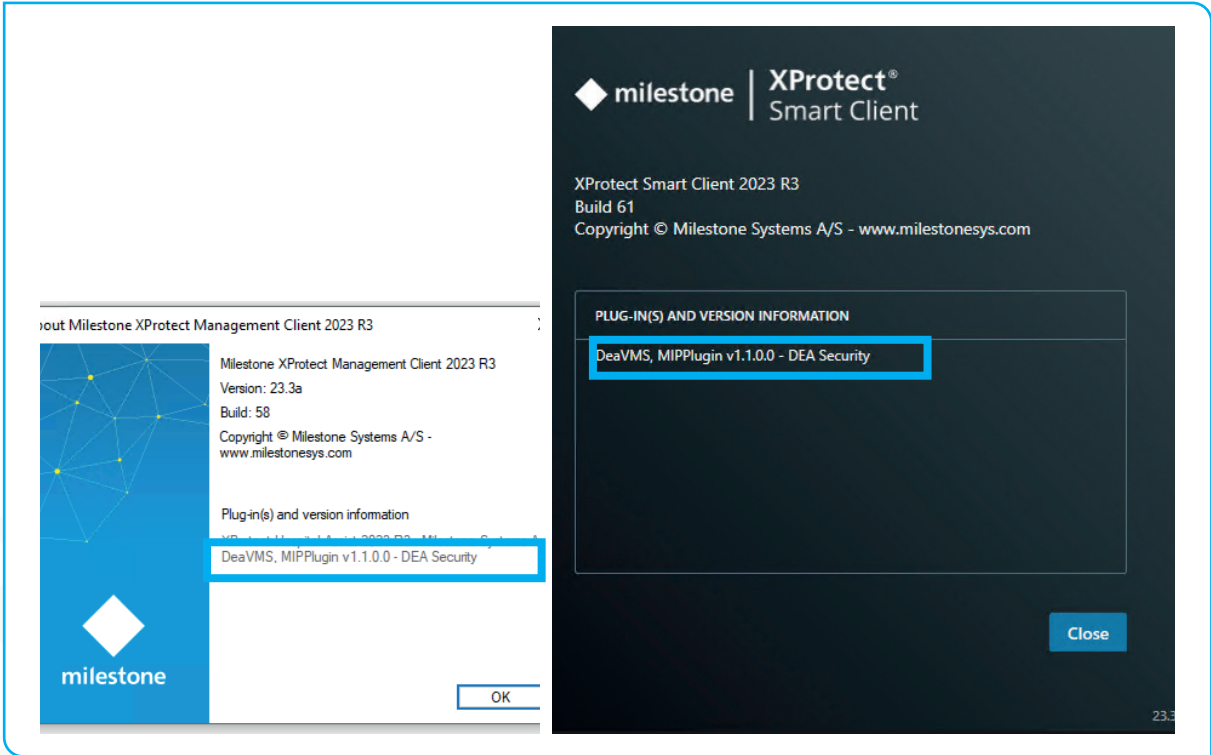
milestone | XProtect® Smart Client

XProtect Smart Client 2023 R3
Build 61
Copyright © Milestone Systems A/S - www.milestonesys.com

PLUG-IN(S) AND VERSION INFORMATION

DeaVMS, MIPPlugin v1.1.0.0 - DEA Security

Close

23.3

out Milestone XProtect Management Client 2023 R3

Milestone XProtect Management Client 2023 R3
Version: 23.3a
Build: 58
Copyright © Milestone Systems A/S - www.milestonesys.com

Plug-in(s) and version information

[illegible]

DeaVMS, MIPPlugin v1.1.0.0 - DEA Security

milestone

OK